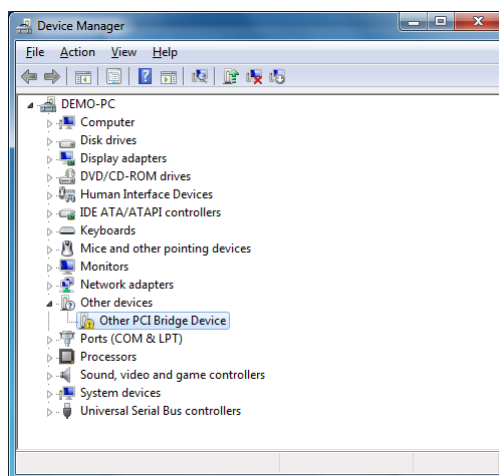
Device Manager

File Action View Help

DEMO-PC
Computer
Disk drives
Display adapters
DVD/CD-ROM drives
Human Interface Devices
IDE ATA/ATAPI controllers
Keyboards
Mice and other pointing devices
Monitors
Network adapters
Other devices
Other PCI Bridge Device
Ports (COM & LPT)
Processors
Sound, video and game controllers
System devices
Universal Serial Bus controllers